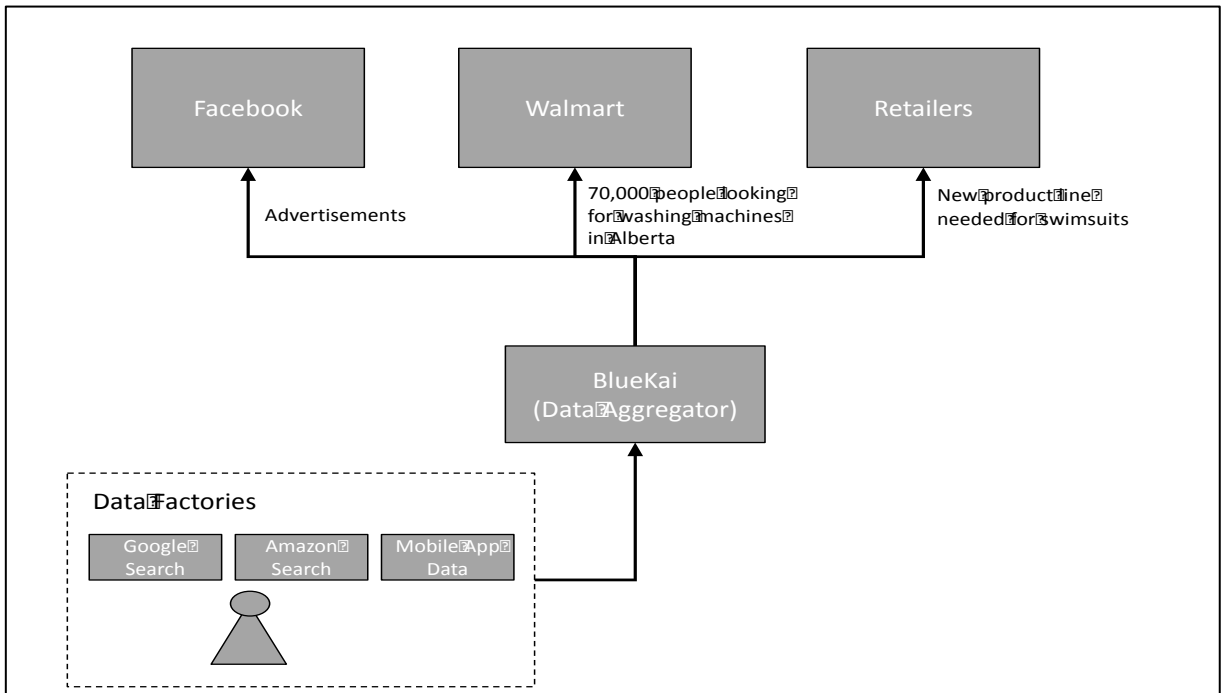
Facebook

Walmart

Retailers

Advertisements

70,000 people looking for washing machines in Alberta

New product line needed for swimsuits

BlueKai (Data Aggregator)

Data Factories

Google Search

Amazon Search

Mobile App Data